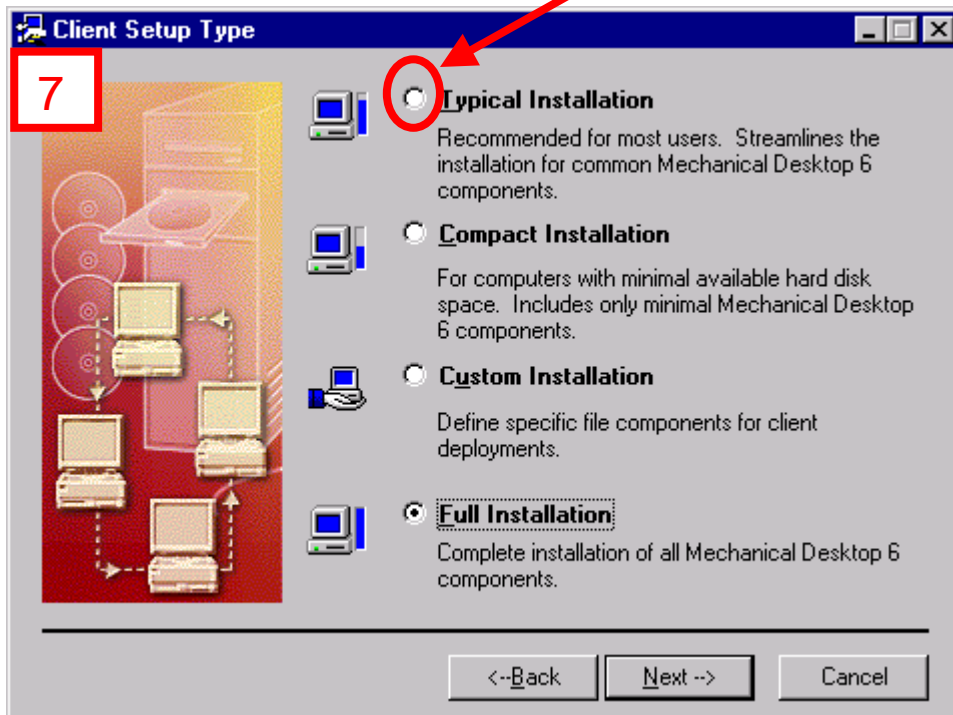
Client Setup Type

7

Typical Installation

Recommended for most users. Streamlines the installation for common Mechanical Desktop 6 components.

Compact Installation

For computers with minimal available hard disk space. Includes only minimal Mechanical Desktop 6 components.

Custom Installation

Define specific file components for client deployments.

Full Installation

Complete installation of all Mechanical Desktop 6 components.

<--Back | Next --> | Cancel